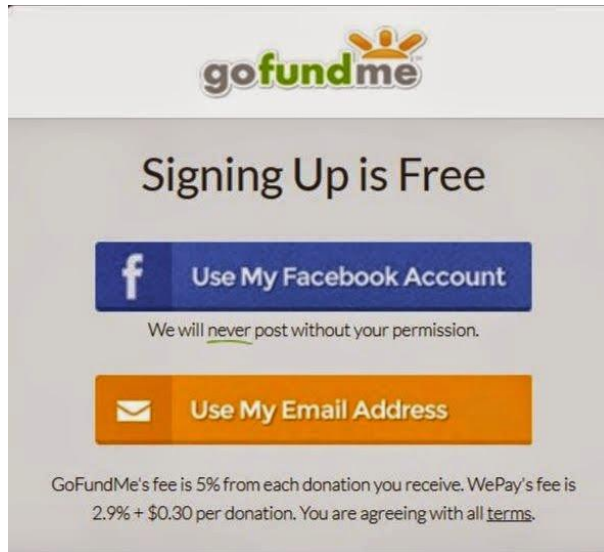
gofundme

Signing Up is Free

f Use My Facebook Account

We will never post without your permission.

Use My Email Address

GoFundMe's fee is 5% from each donation you receive. WePay's fee is 2.9% + $0.30 per donation. You are agreeing with all terms.